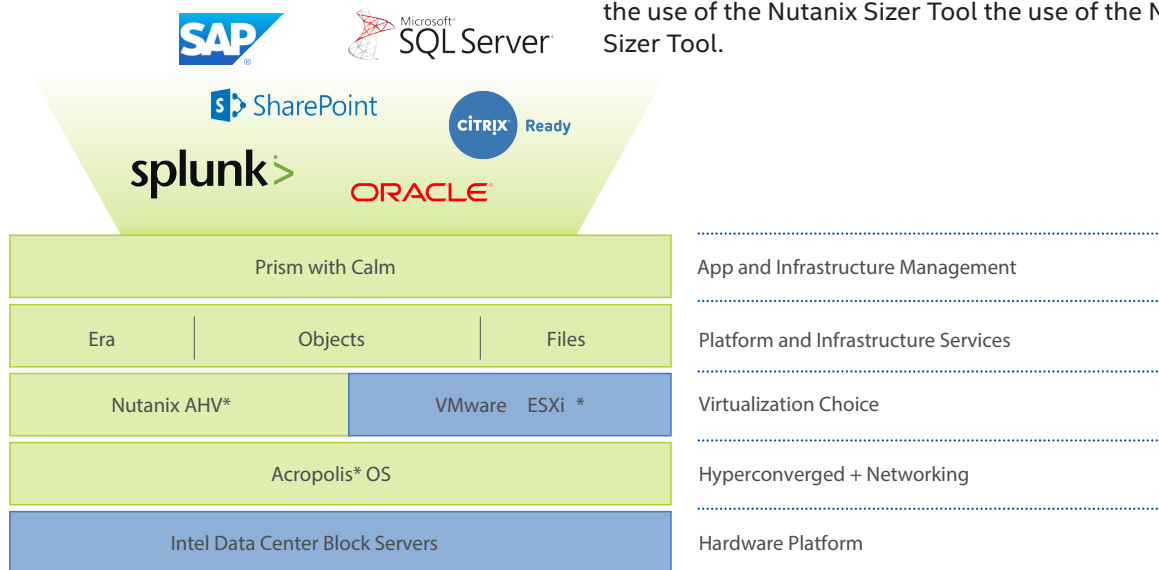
the use of the Nutanix Sizer Tool the use of the N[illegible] Sizer Tool.

SAP

Microsoft SQL Server

SharePoint

CITRIX Ready

splunk>

ORACLE

Prism with Calm

Era | Objects | Files

Nutanix AHV* | VMware ESXi *

Acropolis* OS

Intel Data Center Block Servers

App and Infrastructure Management

Platform and Infrastructure Services

Virtualization Choice

Hyperconverged + Networking

Hardware Platform